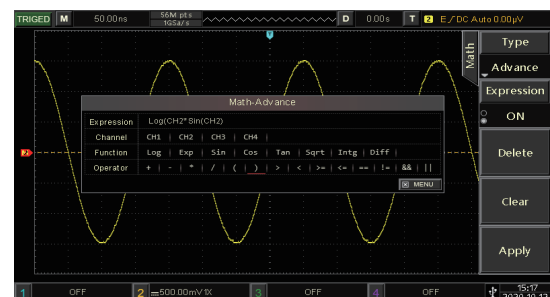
TRIGED M 50.00ns 56M pts 1GSa/s D 0.00s T 2 E DC Auto 0.00μV

Math

Type
Advance
Expression
ON
Delete
Clear
Apply

Math-Advance

| Expression | Log(CH2*Sin(CH2) |
|---|---|
| Channel | CH1 \| CH2 \| CH3 \| CH4 \| |
| Function | Log \| Exp \| Sin \| Cos \| Tan \| Sqrt \| Intg \| Diff \| |
| Operator | + \| - \| * \| / \| ( \| ) \| > \| < \| >= \| <= \| == \| != \| && \| \|\| |

MENU

2

1 OFF 2 =500.00mV 1X 3 OFF 4 OFF 15:17 2020-10-1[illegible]